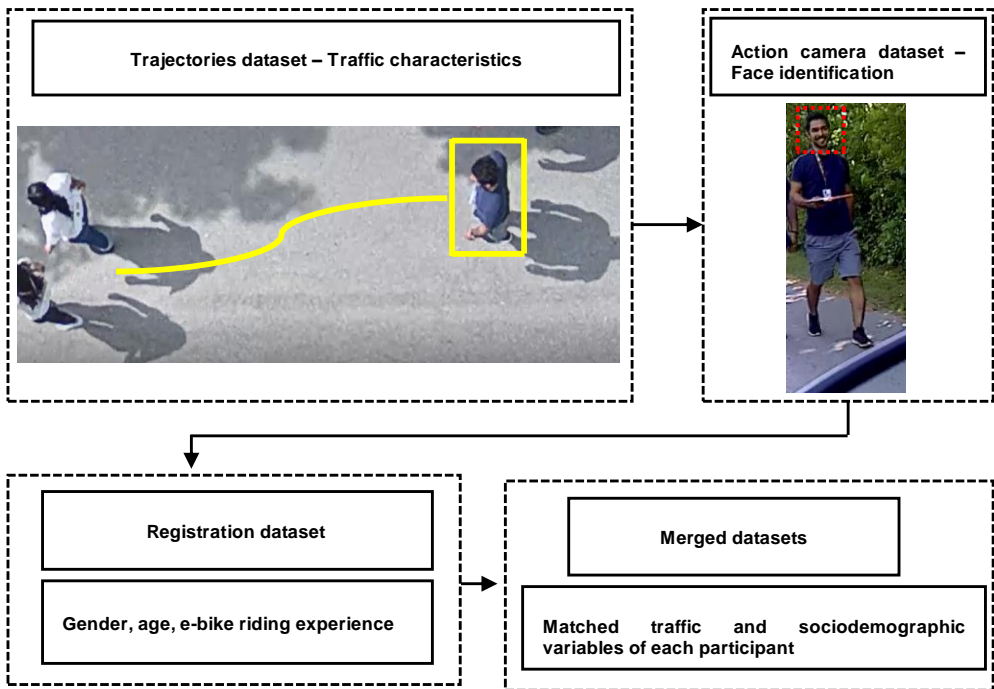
Trajectories dataset – Traffic characteristics

Action camera dataset – Face identification

Registration dataset

Gender, age, e-bike riding experience

Merged datasets

Matched traffic and sociodemographic variables of each participant